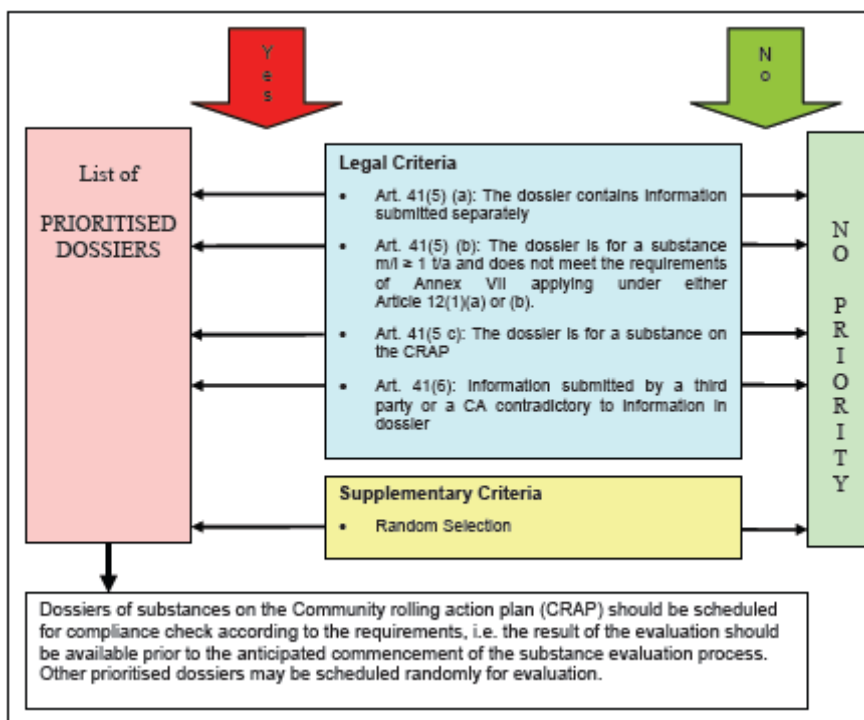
Yes

No

List of

PRIORITISED DOSSIERS

Legal Criteria

- Art. 41(5) (a): The dossier contains information submitted separately
- Art. 41(5) (b): The dossier is for a substance m/i ≥ 1 t/a and does not meet the requirements of Annex VII applying under either Article 12(1)(a) or (b).
- Art. 41(5 c): The dossier is for a substance on the CRAP
- Art. 41(6): Information submitted by a third party or a CA contradictory to information in dossier

Supplementary Criteria

- Random Selection

NO PRIORITY

Dossiers of substances on the Community rolling action plan (CRAP) should be scheduled for compliance check according to the requirements, i.e. the result of the evaluation should be available prior to the anticipated commencement of the substance evaluation process. Other prioritised dossiers may be scheduled randomly for evaluation.